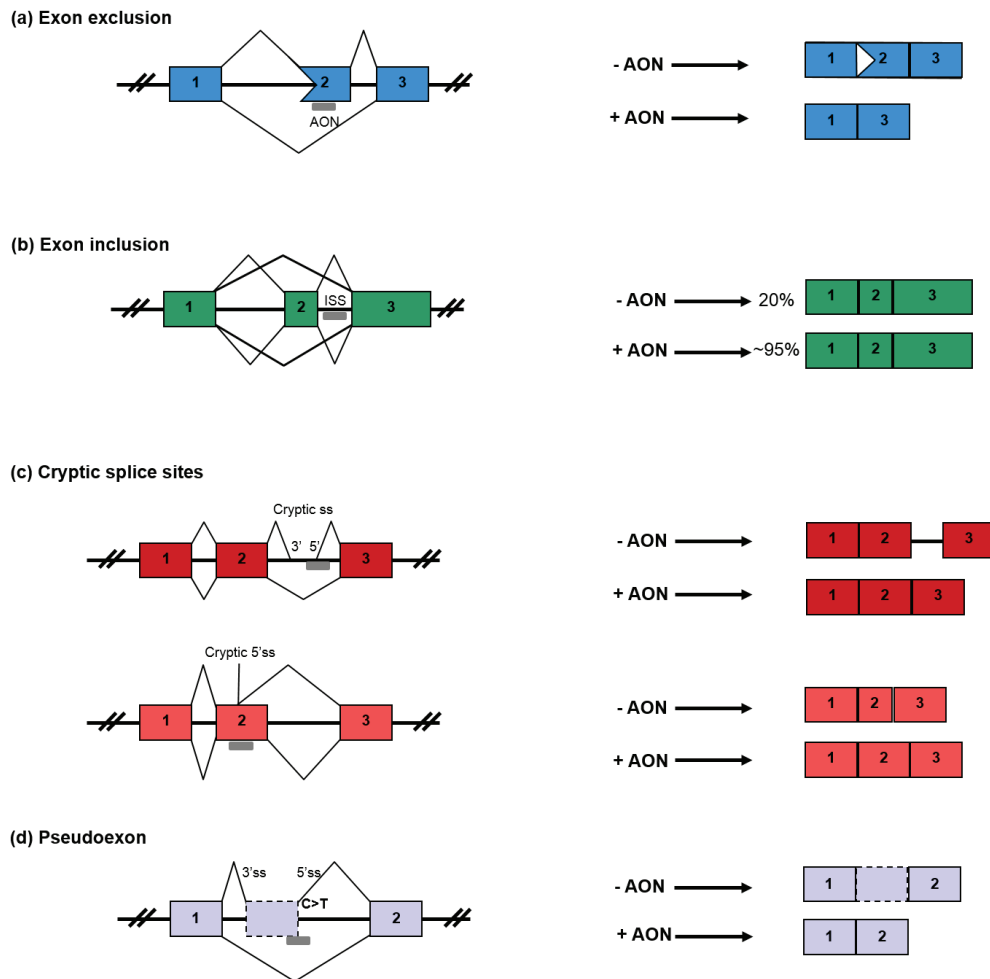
(a) Exon exclusion

1 2 3
AON

- AON 1 2 3
+ AON 1 3

(b) Exon inclusion

1 2 ISS 3

- AON 20% 1 2 3
+ AON ~95% 1 2 3

(c) Cryptic splice sites

Cryptic ss
3' 5'
1 2 3

- AON 1 2 3
+ AON 1 2 3

Cryptic 5'ss
1 2 3

- AON 1 2 3
+ AON 1 2 3

(d) Pseudoexon

3'ss 5'ss
C>T
1 2

- AON 1 2
+ AON 1 2